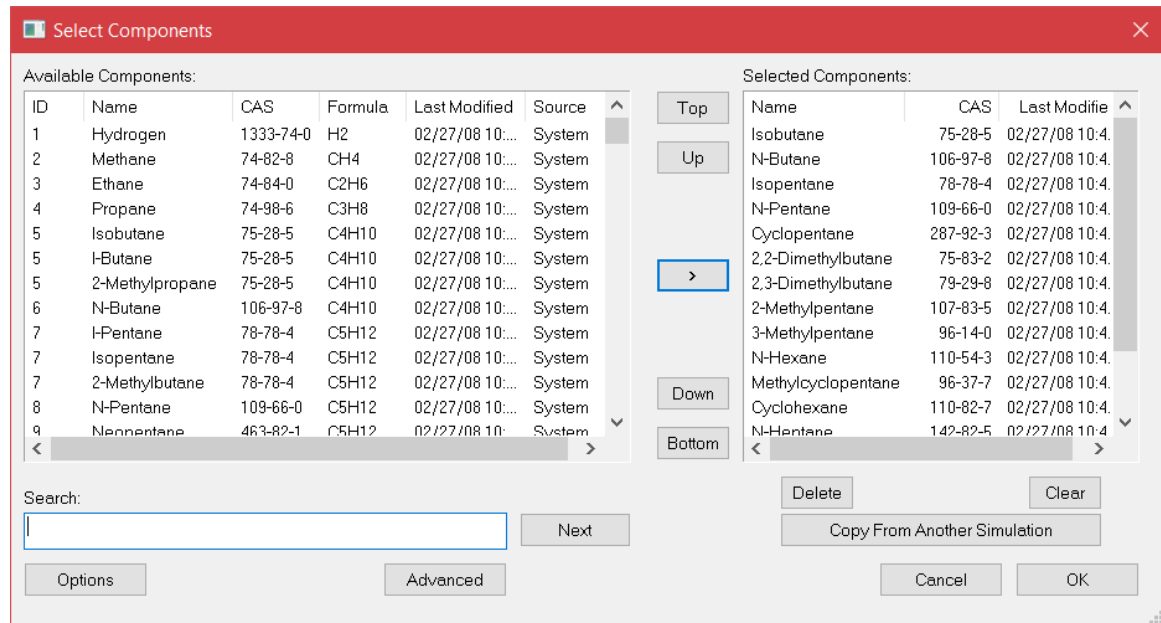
Select Components

Available Components:

| ID | Name | CAS | Formula | Last Modified | Source |
|---|---|---|---|---|---|
| 1 | Hydrogen | 1333-74-0 | H2 | 02/27/08 10:... | System |
| 2 | Methane | 74-82-8 | CH4 | 02/27/08 10:... | System |
| 3 | Ethane | 74-84-0 | C2H6 | 02/27/08 10:... | System |
| 4 | Propane | 74-98-6 | C3H8 | 02/27/08 10:... | System |
| 5 | Isobutane | 75-28-5 | C4H10 | 02/27/08 10:... | System |
| 5 | I-Butane | 75-28-5 | C4H10 | 02/27/08 10:... | System |
| 5 | 2-Methylpropane | 75-28-5 | C4H10 | 02/27/08 10:... | System |
| 6 | N-Butane | 106-97-8 | C4H10 | 02/27/08 10:... | System |
| 7 | I-Pentane | 78-78-4 | C5H12 | 02/27/08 10:... | System |
| 7 | Isopentane | 78-78-4 | C5H12 | 02/27/08 10:... | System |
| 7 | 2-Methylbutane | 78-78-4 | C5H12 | 02/27/08 10:... | System |
| 8 | N-Pentane | 109-66-0 | C5H12 | 02/27/08 10:... | System |
| 9 | Neopentane | 463-82-1 | C5H12 | 02/27/08 10:... | System |

Top
Up
>
Down
Bottom

Selected Components:

| Name | CAS | Last Modifie |
|---|---|---|
| Isobutane | 75-28-5 | 02/27/08 10:4. |
| N-Butane | 106-97-8 | 02/27/08 10:4. |
| Isopentane | 78-78-4 | 02/27/08 10:4. |
| N-Pentane | 109-66-0 | 02/27/08 10:4. |
| Cyclopentane | 287-92-3 | 02/27/08 10:4. |
| 2,2-Dimethylbutane | 75-83-2 | 02/27/08 10:4. |
| 2,3-Dimethylbutane | 79-29-8 | 02/27/08 10:4. |
| 2-Methylpentane | 107-83-5 | 02/27/08 10:4. |
| 3-Methylpentane | 96-14-0 | 02/27/08 10:4. |
| N-Hexane | 110-54-3 | 02/27/08 10:4. |
| Methylcyclopentane | 96-37-7 | 02/27/08 10:4. |
| Cyclohexane | 110-82-7 | 02/27/08 10:4. |
| N-Heptane | 142-82-5 | 02/27/08 10:4 |

Search:
Next
Delete
Clear
Copy From Another Simulation
Options
Advanced
Cancel
OK